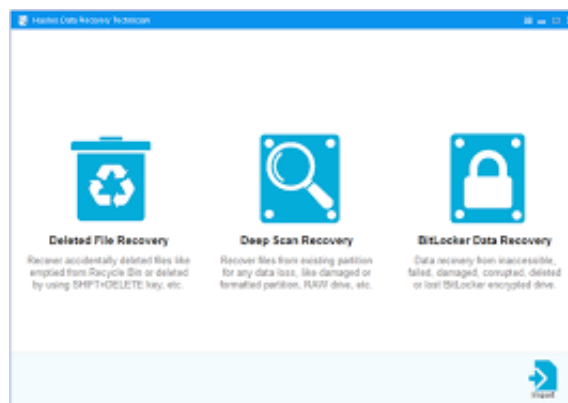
Hasleo Data Recovery Technician

Deleted File Recovery

Recover accidentally deleted files like emptied from Recycle Bin or deleted by using SHIFT+DELETE key, etc.

Deep Scan Recovery

Recover files from existing partition for any data loss, like damaged or formatted partition, RAW drive, etc.

BitLocker Data Recovery

Data recovery from inaccessible, failed, damaged, corrupted, deleted or lost BitLocker encrypted drive.

Import